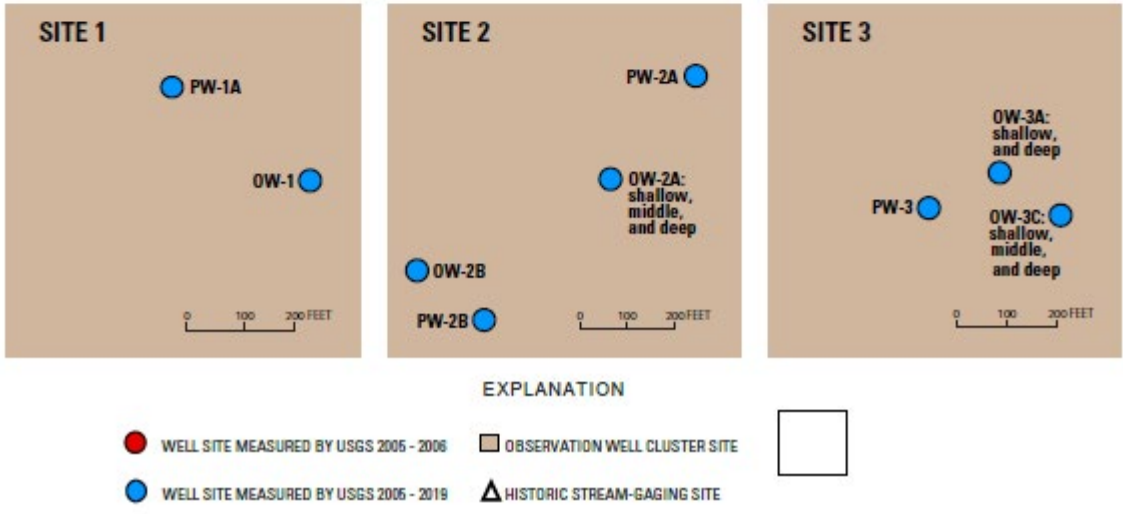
SITE 1

PW-1A

OW-1

0 100 200 FEET

SITE 2

PW-2A

OW-2A: shallow, middle, and deep

OW-2B

PW-2B

0 100 200 FEET

SITE 3

OW-3A: shallow, and deep

PW-3

OW-3C: shallow, middle, and deep

0 100 200 FEET

EXPLANATION

WELL SITE MEASURED BY USGS 2005 - 2006

OBSERVATION WELL CLUSTER SITE

WELL SITE MEASURED BY USGS 2005 - 2019

HISTORIC STREAM-GAGING SITE